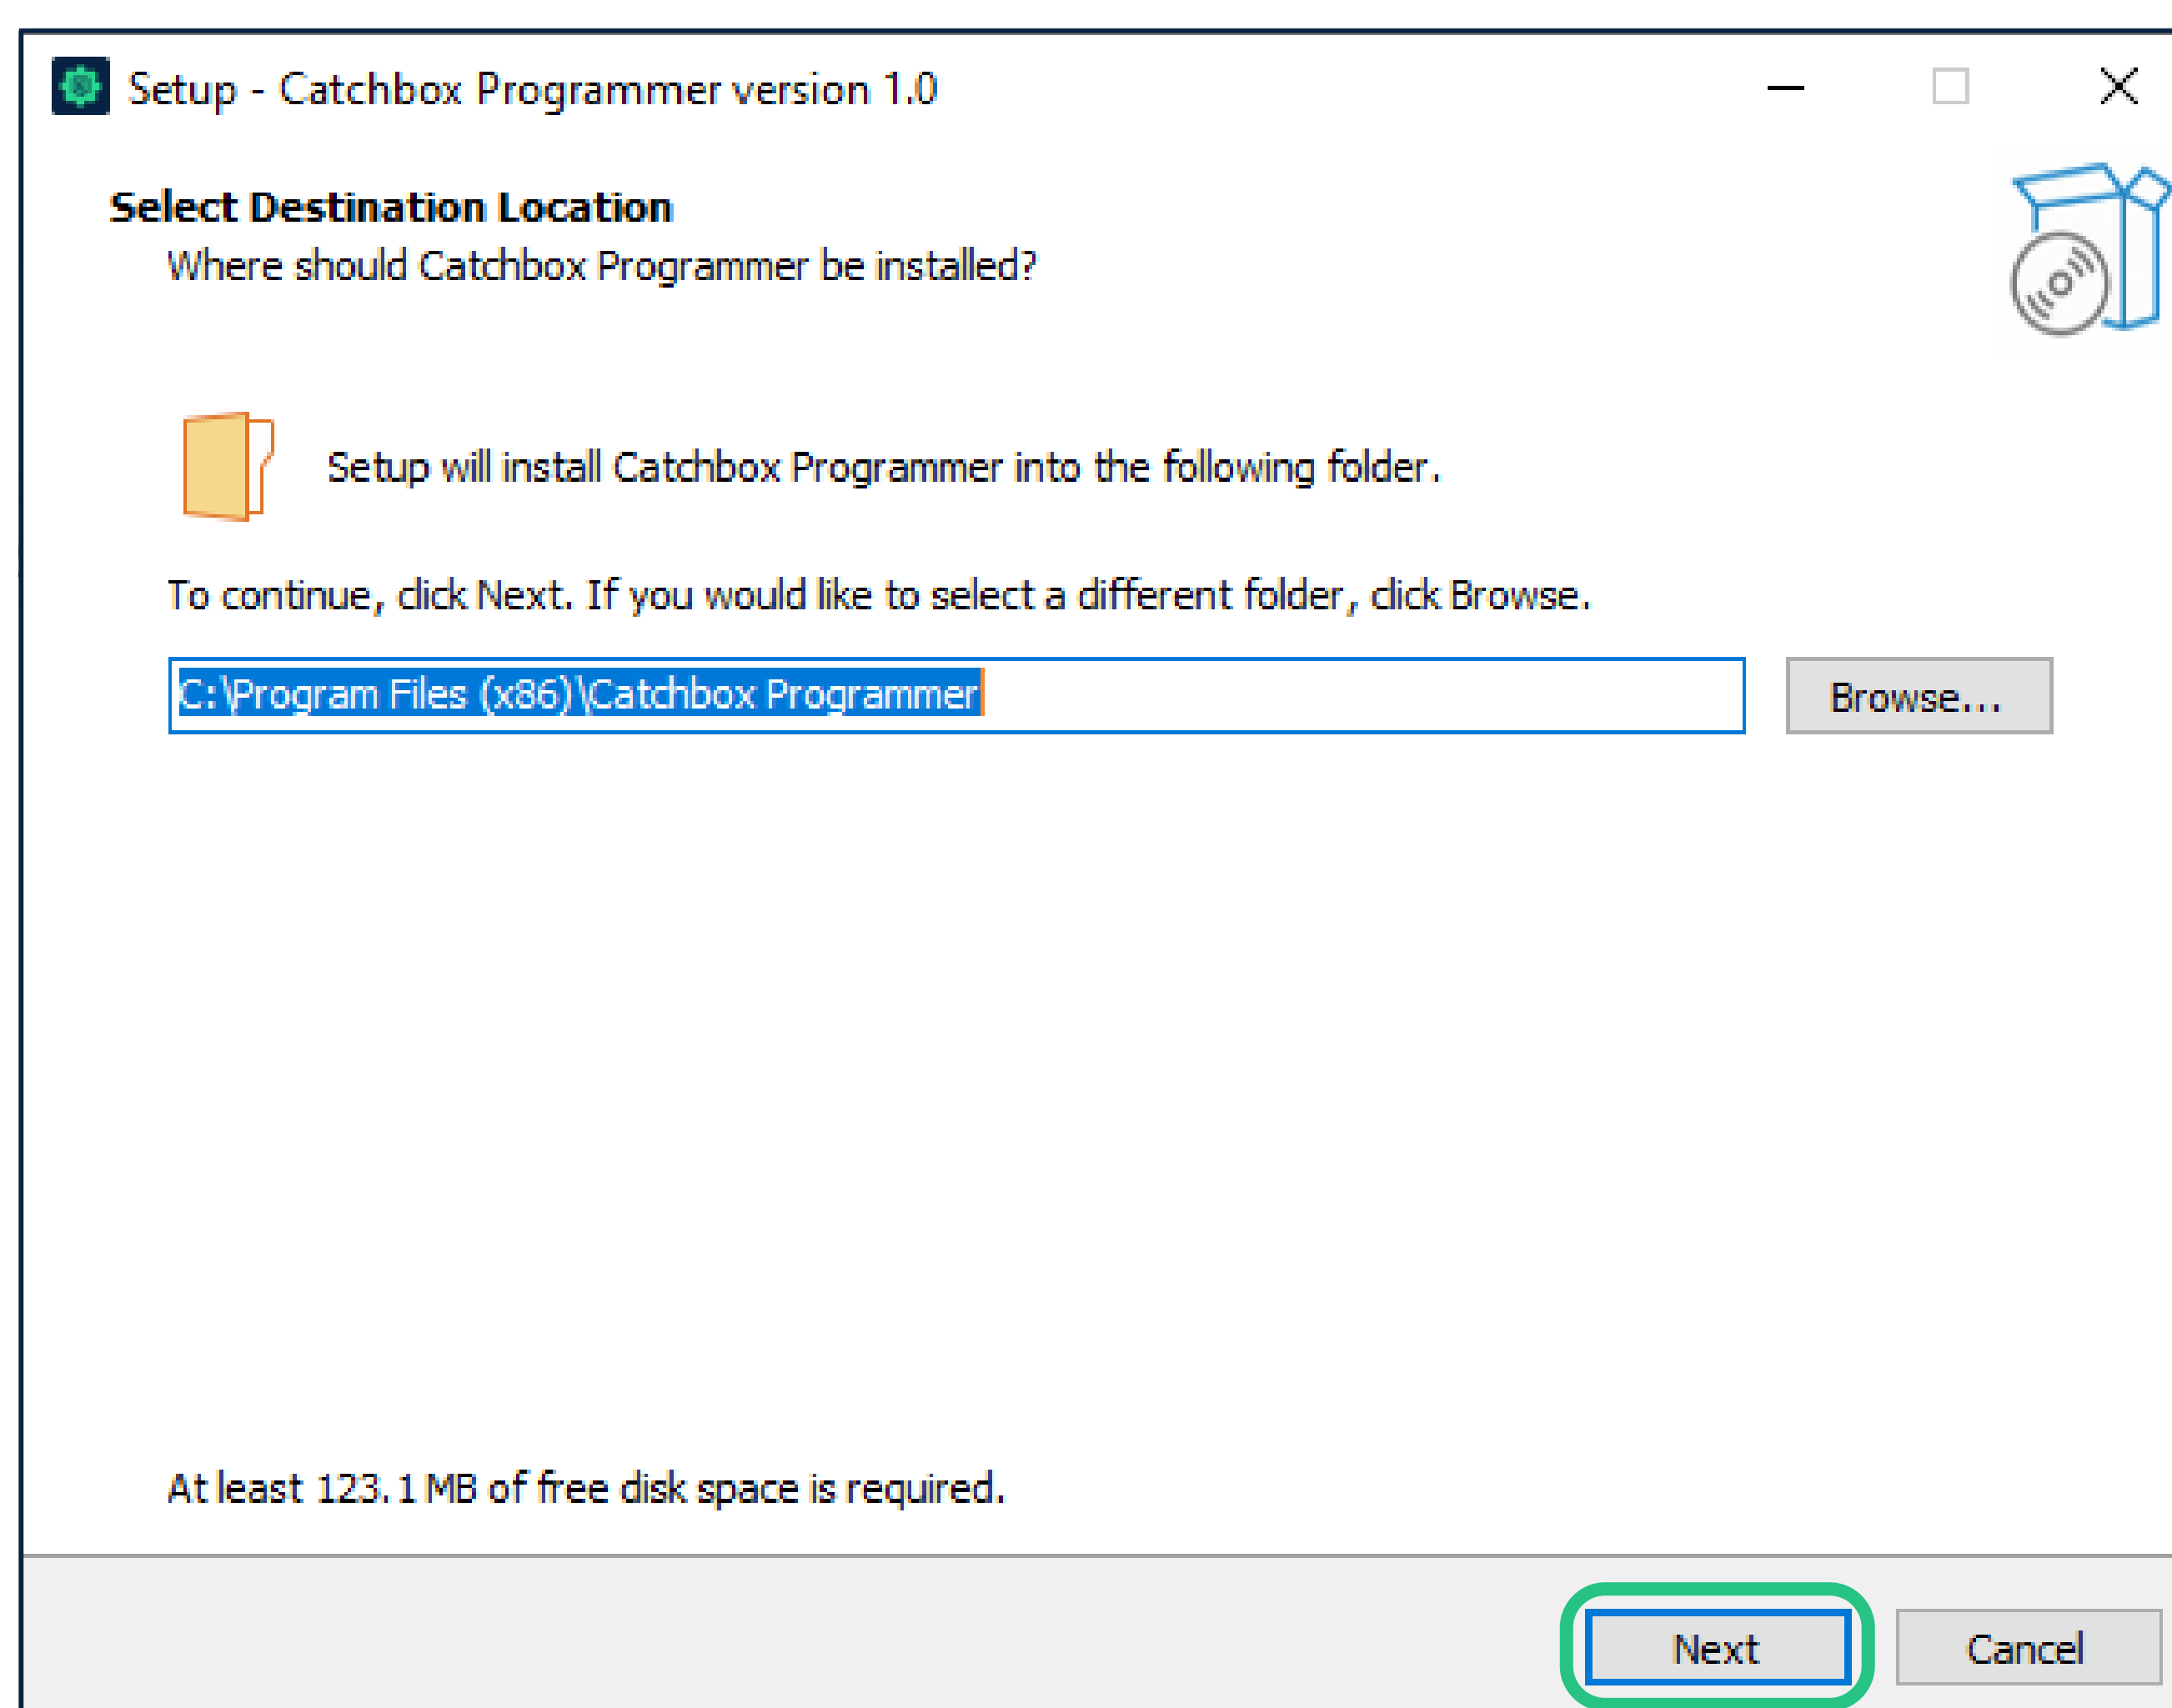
Setup - Catchbox Programmer version 1.0

Select Destination Location

Where should Catchbox Programmer be installed?

Setup will install Catchbox Programmer into the following folder.

To continue, click Next. If you would like to select a different folder, click Browse.

C:\Program Files (x86)\Catchbox Programmer

Browse...

At least 123.1 MB of free disk space is required.

Next

Cancel